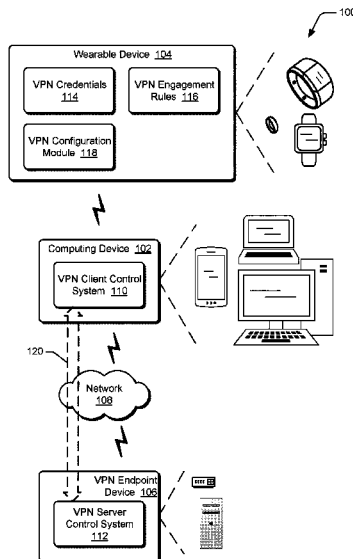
100

Wearable Device 104

VPN Credentials 114

VPN Engagement Rules 116

VPN Configuration Module 118

Computing Device 102

VPN Client Control System 110

120

Network 108

VPN Endpoint Device 106

VPN Server Control System 112